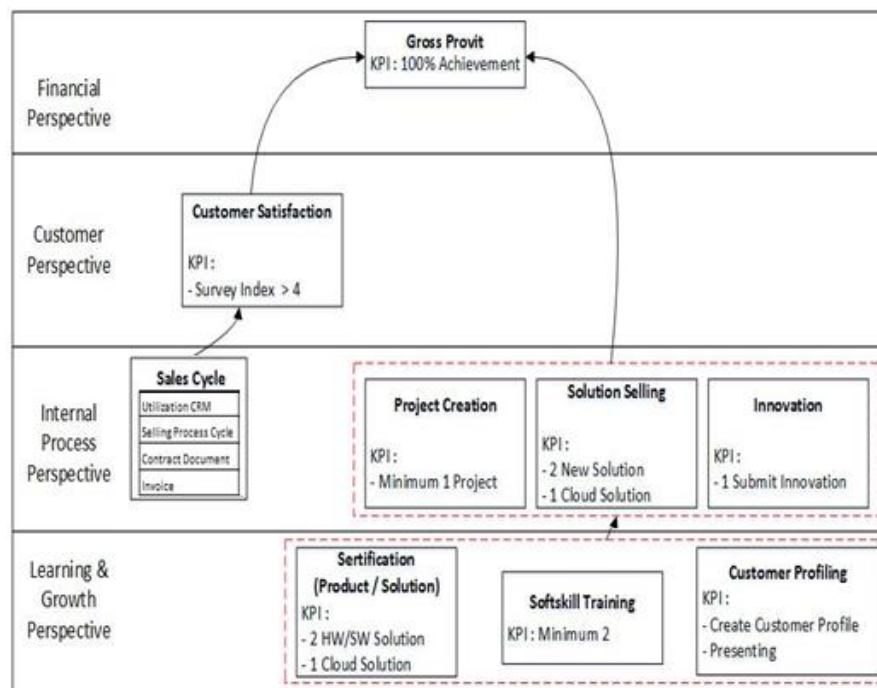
Financial Perspective

Gross Provit
KPI : 100% Achievement

Customer Perspective

Customer Satisfaction
KPI :
- Survey Index > 4

Internal Process Perspective

Sales Cycle

| Utilization CRM |
|---|
| Selling Process Cycle |
| Contract Document |
| Invoice |

Project Creation
KPI :
- Minimum 1 Project

Solution Selling
KPI :
- 2 New Solution
- 1 Cloud Solution

Innovation
KPI :
- 1 Submit Innovation

Learning & Growth Perspective

Sertification (Product / Solution)
KPI :
- 2 HW/SW Solution
- 1 Cloud Solution

Softskill Training
KPI : Minimum 2

Customer Profiling
KPI :
- Create Customer Profile
- Presenting